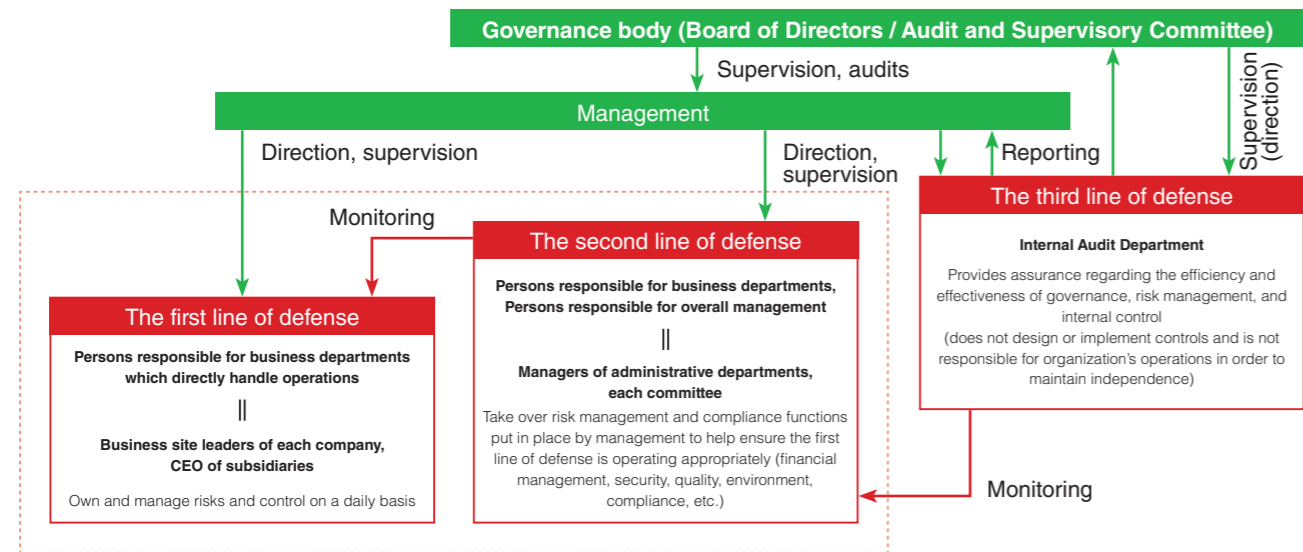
Governance body (Board of Directors / Audit and Supervisory Committee)

Supervision, audits

Supervision (direction)

Management

Direction, supervision

Direction, supervision

Reporting

The third line of defense

Internal Audit Department

Provides assurance regarding the efficiency and effectiveness of governance, risk management, and internal control
(does not design or implement controls and is not responsible for organization's operations in order to maintain independence)

Monitoring

The second line of defense

Persons responsible for business departments, Persons responsible for overall management

||

Managers of administrative departments, each committee

Take over risk management and compliance functions put in place by management to help ensure the first line of defense is operating appropriately (financial management, security, quality, environment, compliance, etc.)

The first line of defense

Persons responsible for business departments which directly handle operations

||

Business site leaders of each company, CEO of subsidiaries

Own and manage risks and control on a daily basis

Monitoring